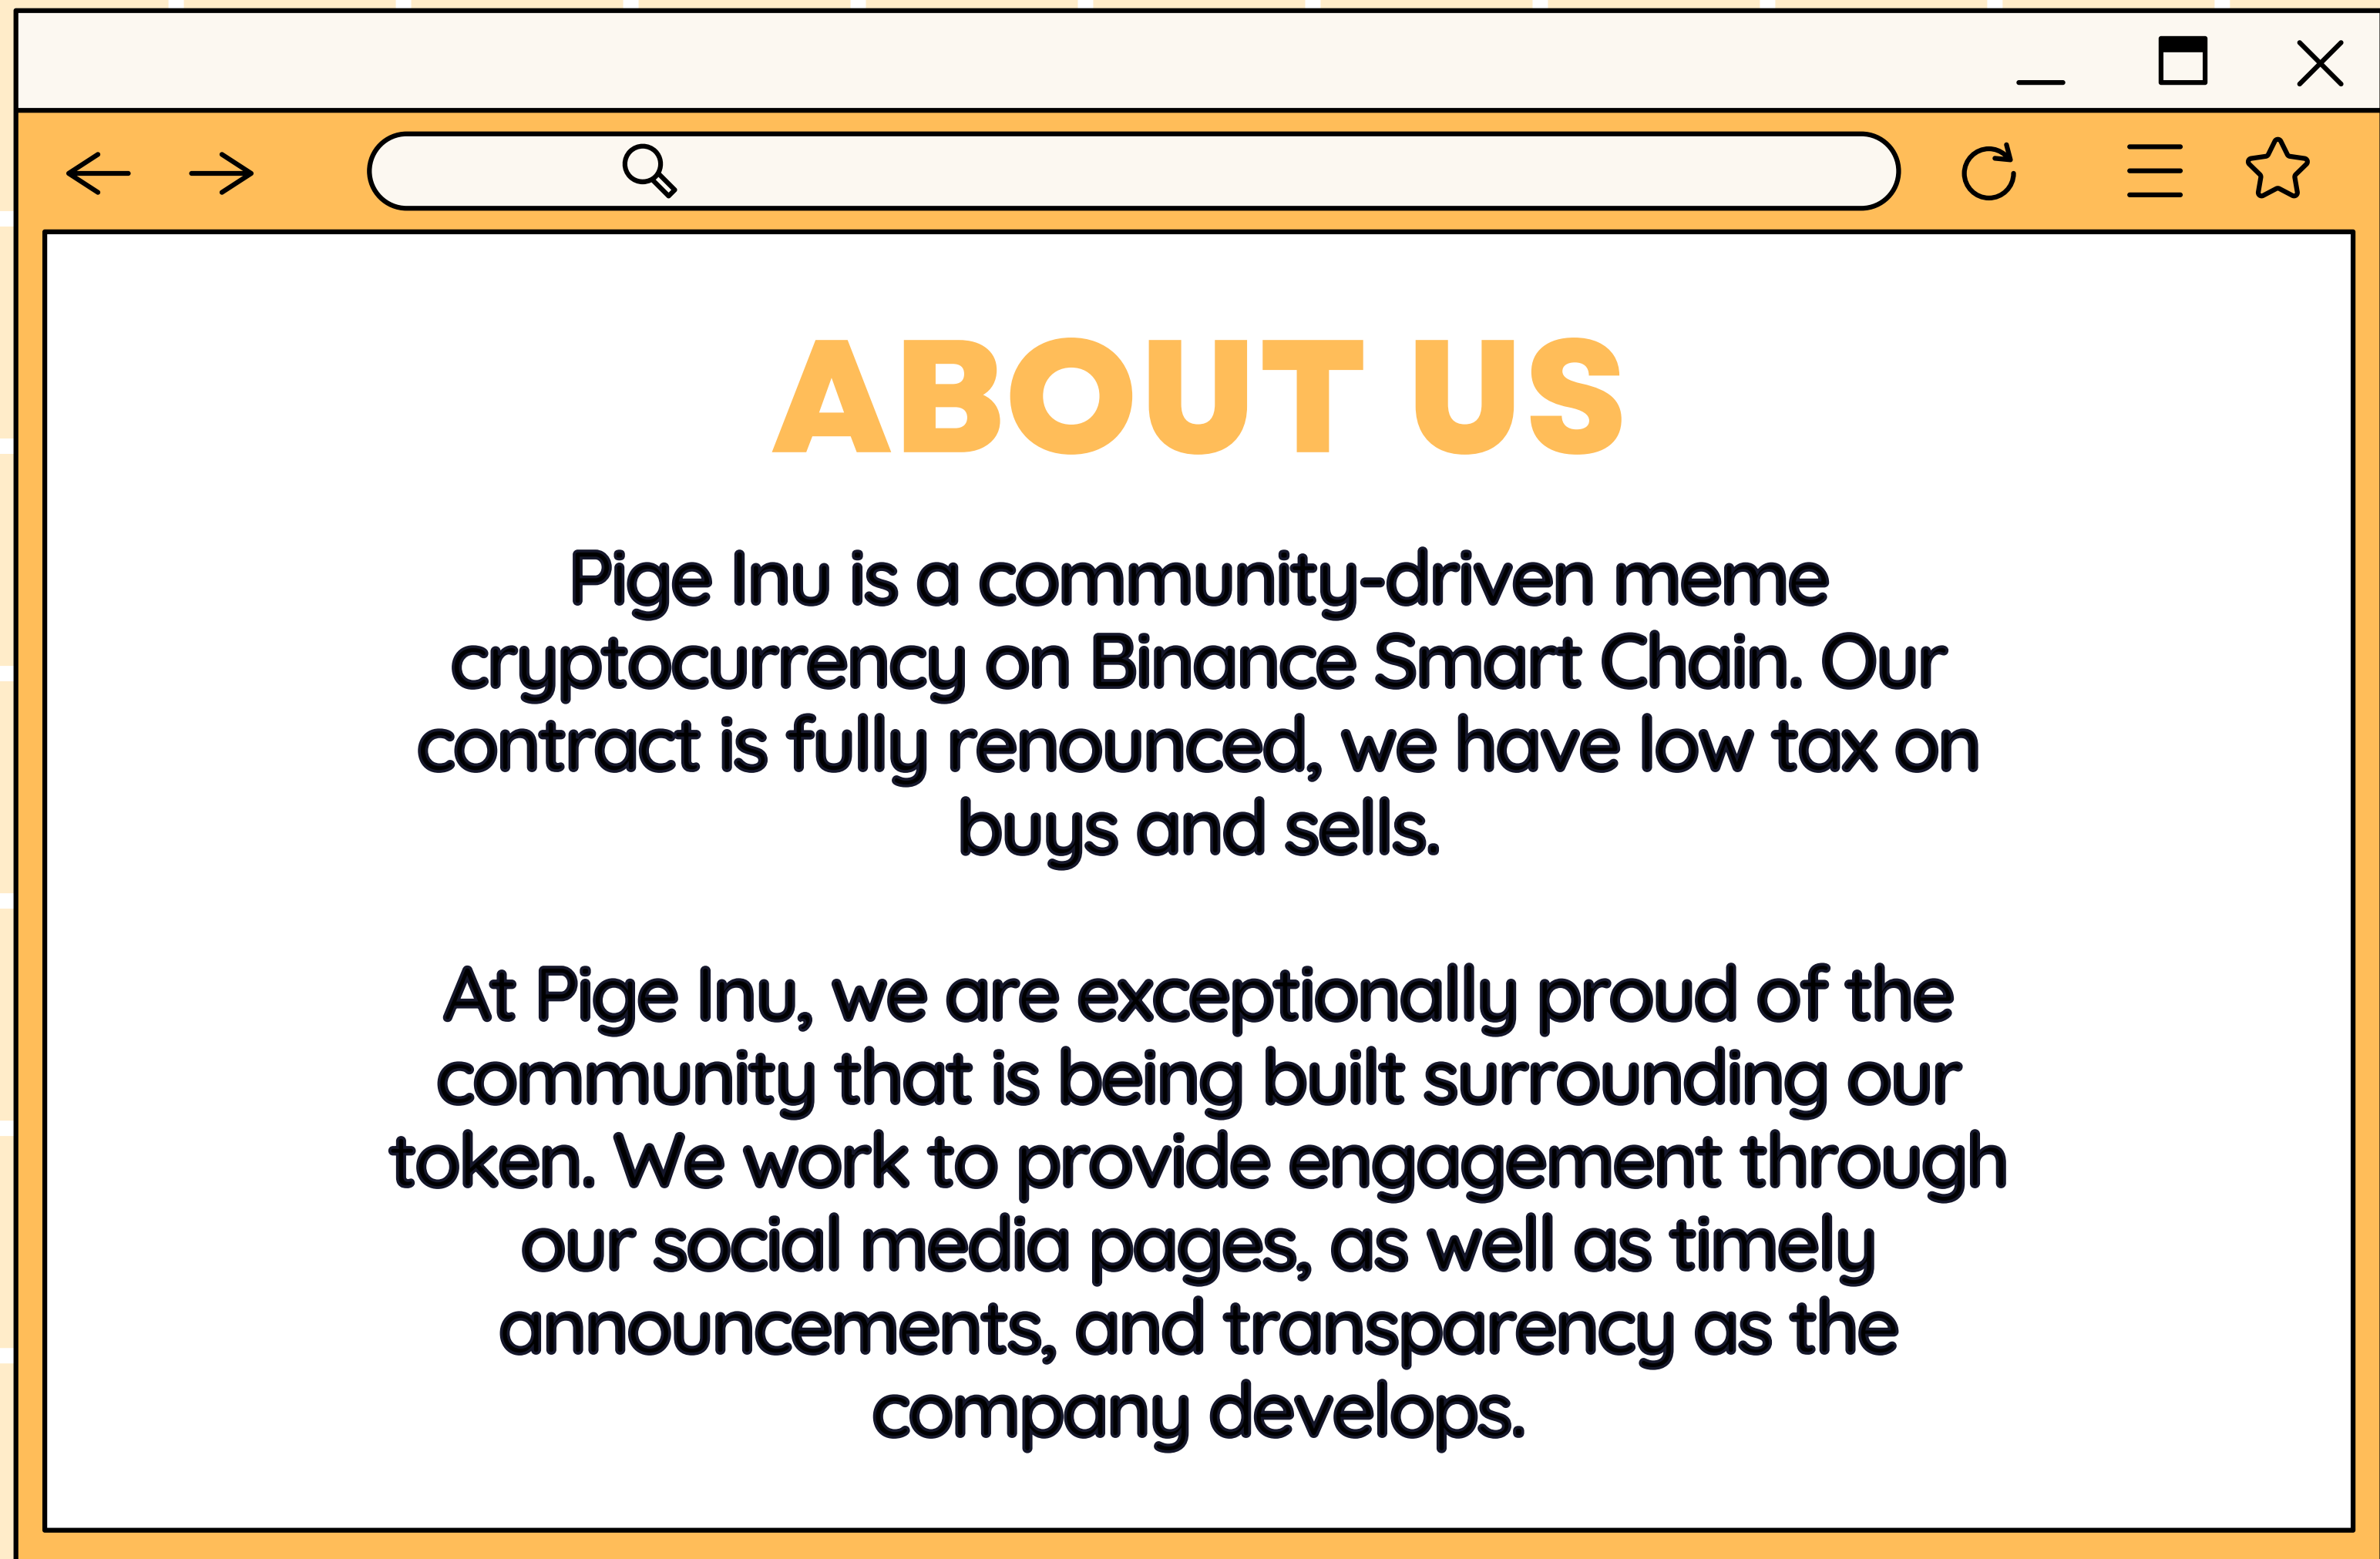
ABOUT US

Pige Inu is a community-driven meme cryptocurrency on Binance Smart Chain. Our contract is fully renounced, we have low tax on buys and sells.

At Pige Inu, we are exceptionally proud of the community that is being built surrounding our token. We work to provide engagement through our social media pages, as well as timely announcements, and transparency as the company develops.